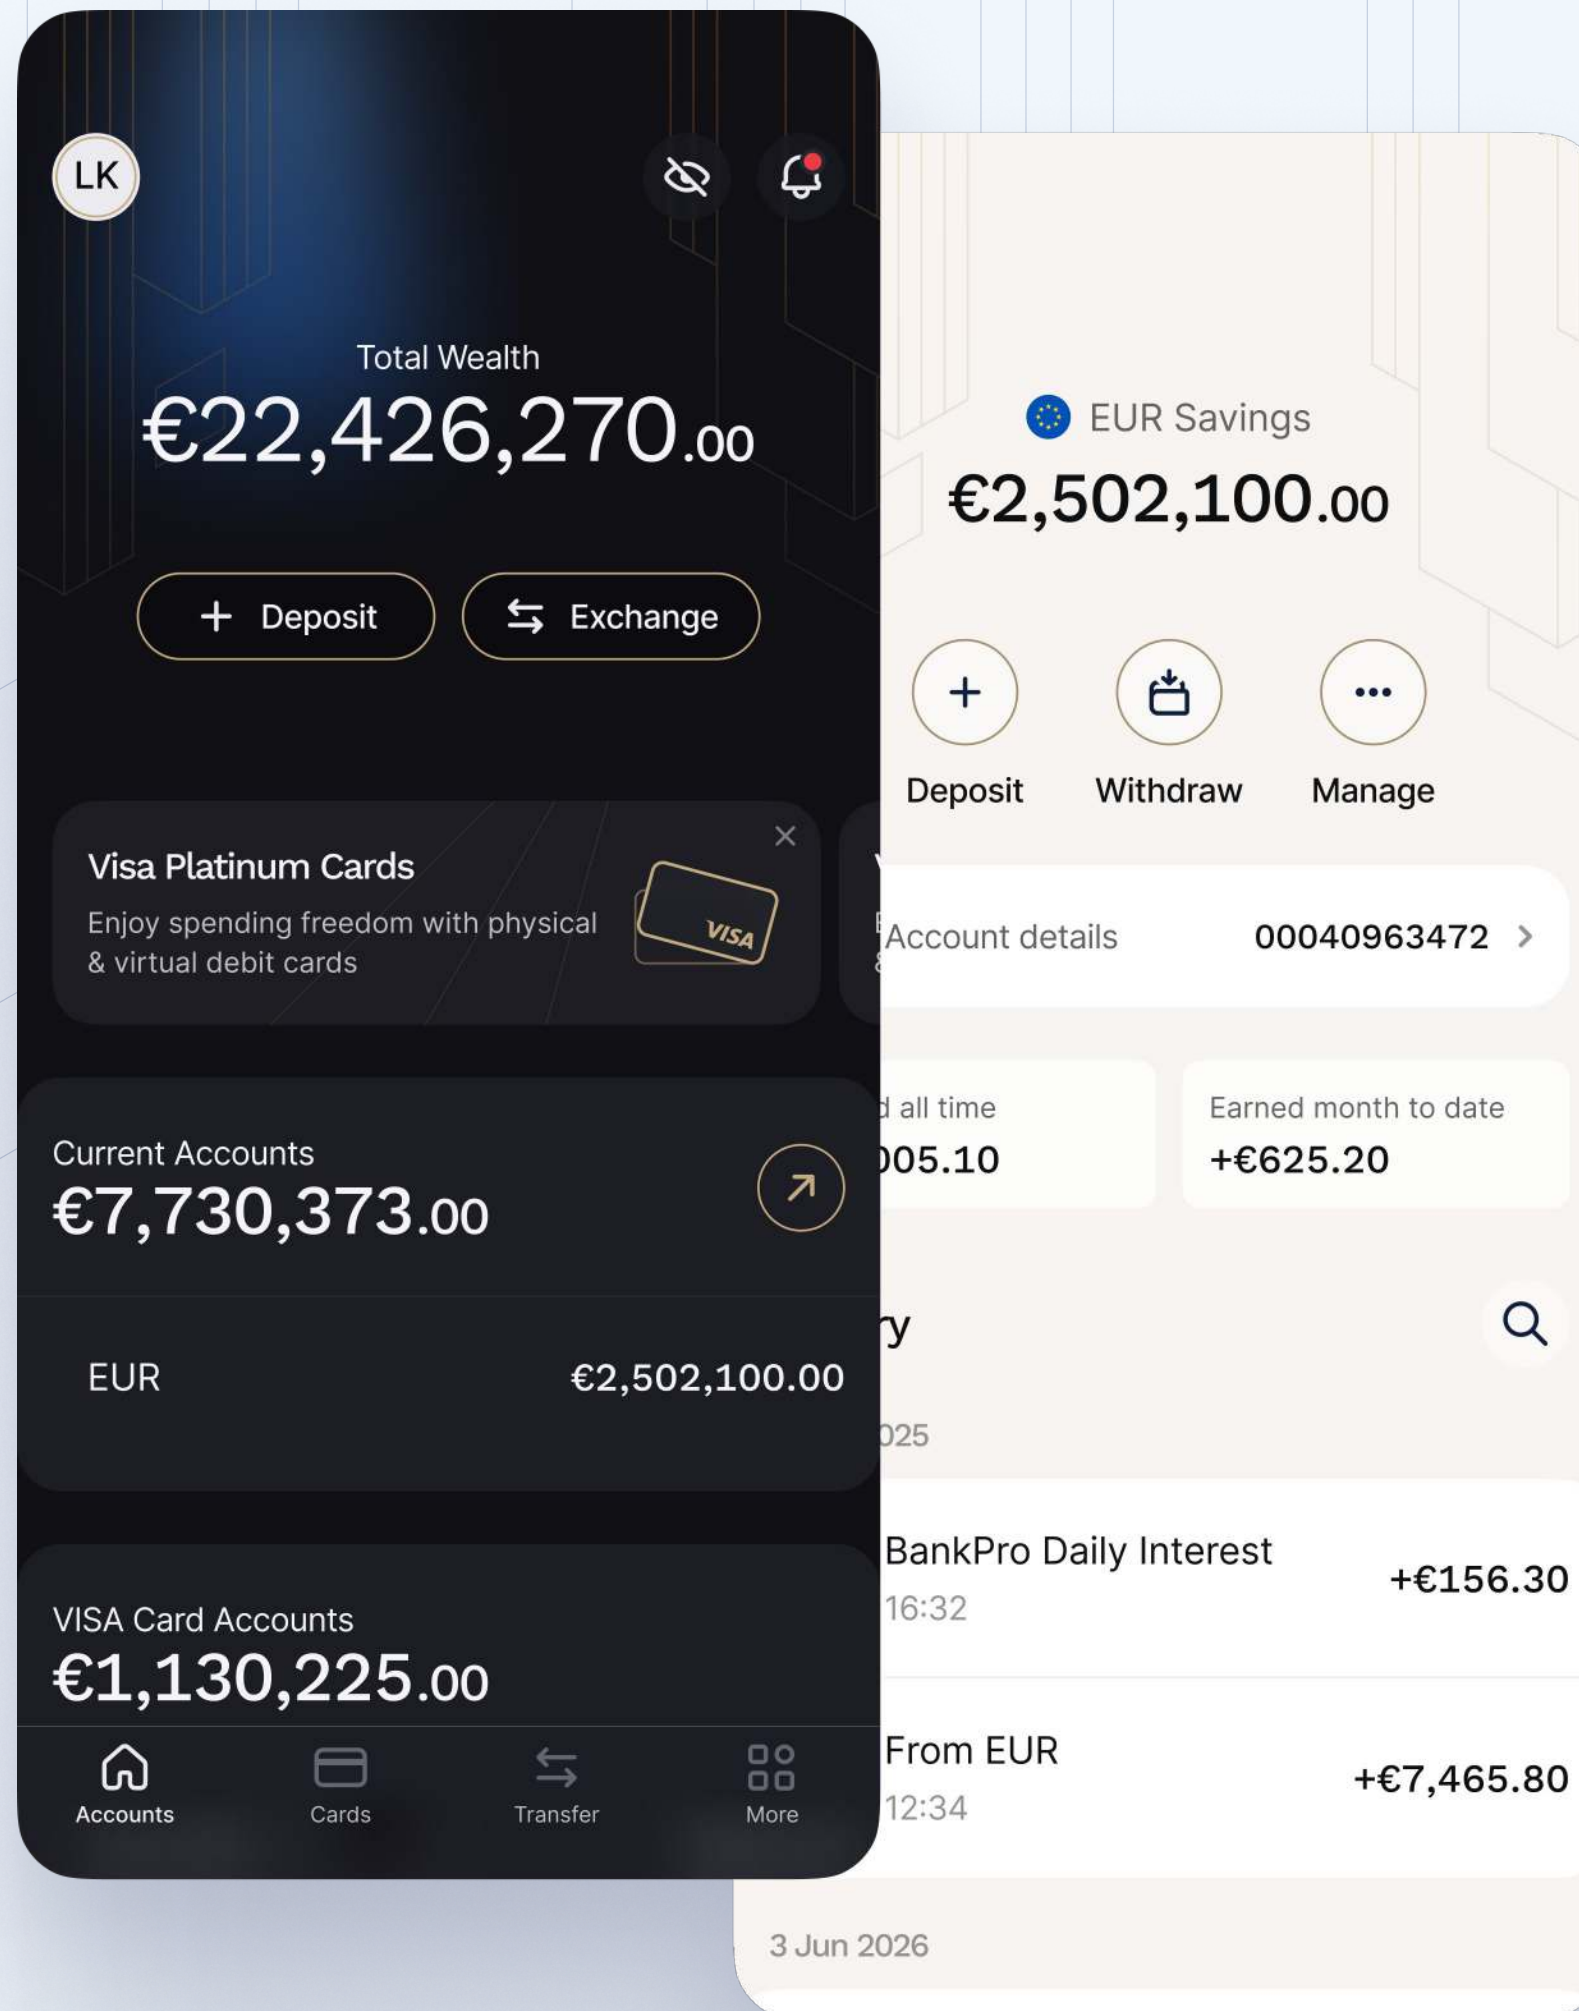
LK

Total Wealth
€22,426,270.00

+ Deposit
Exchange

Visa Platinum Cards
Enjoy spending freedom with physical & virtual debit cards

VISA

Current Accounts
€7,730,373.00

EUR
€2,502,100.00

VISA Card Accounts
€1,130,225.00

Accounts
Cards
Transfer
More

EUR Savings
€2,502,100.00

Deposit
Withdraw
Manage

Account details
00040963472

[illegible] all time
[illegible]005.10

Earned month to date
+€625.20

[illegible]y

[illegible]025

BankPro Daily Interest
16:32
+€156.30

From EUR
12:34
+€7,465.80

3 Jun 2026